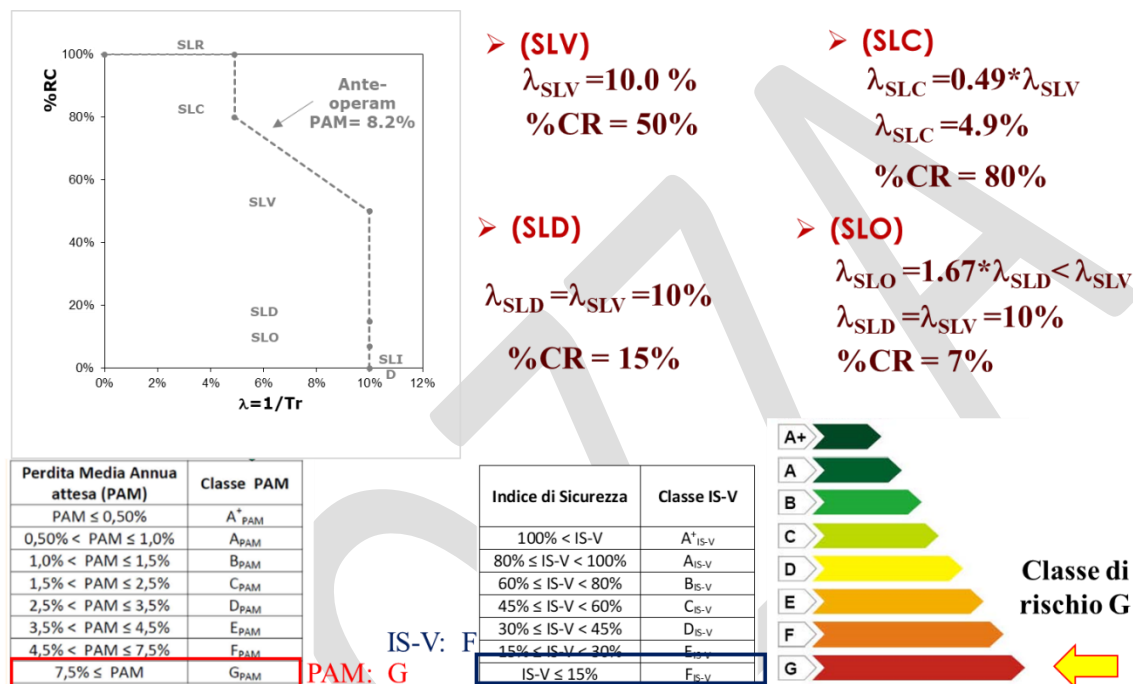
100%
80%
60%
40%
20%
0%
%RC
0% 2% 4% 6% 8% 10% 12%
$\lambda$=1/Tr
SLR
SLC
SLV
SLD
SLO
SLI
D
Ante-operam
PAM= 8.2%

➢ (SLV)
$\lambda_{SLV}$ =10.0 %
%CR = 50%

➢ (SLC)
$\lambda_{SLC}$ =0.49*$\lambda_{SLV}$
$\lambda_{SLC}$ =4.9%
%CR = 80%

➢ (SLD)
$\lambda_{SLD}$ =$\lambda_{SLV}$ =10%
%CR = 15%

➢ (SLO)
$\lambda_{SLO}$ =1.67*$\lambda_{SLD}$< $\lambda_{SLV}$
$\lambda_{SLD}$ =$\lambda_{SLV}$ =10%
%CR = 7%

| Perdita Media Annua attesa (PAM) | Classe PAM |
|---|---|
| PAM ≤ 0,50% | $A^+_{PAM}$ |
| 0,50% < PAM ≤ 1,0% | $A_{PAM}$ |
| 1,0% < PAM ≤ 1,5% | $B_{PAM}$ |
| 1,5% < PAM ≤ 2,5% | $C_{PAM}$ |
| 2,5% < PAM ≤ 3,5% | $D_{PAM}$ |
| 3,5% < PAM ≤ 4,5% | $E_{PAM}$ |
| 4,5% < PAM ≤ 7,5% | $F_{PAM}$ |
| 7,5% ≤ PAM | $G_{PAM}$ |

PAM: G

IS-V: F

| Indice di Sicurezza | Classe IS-V |
|---|---|
| 100% < IS-V | $A^+_{IS-V}$ |
| 80% ≤ IS-V < 100% | $A_{IS-V}$ |
| 60% ≤ IS-V < 80% | $B_{IS-V}$ |
| 45% ≤ IS-V < 60% | $C_{IS-V}$ |
| 30% ≤ IS-V < 45% | $D_{IS-V}$ |
| 15% ≤ IS-V < 30% | $E_{IS-V}$ |
| IS-V ≤ 15% | $F_{IS-V}$ |

A+
A
B
C
D
E
F
G

Classe di rischio G